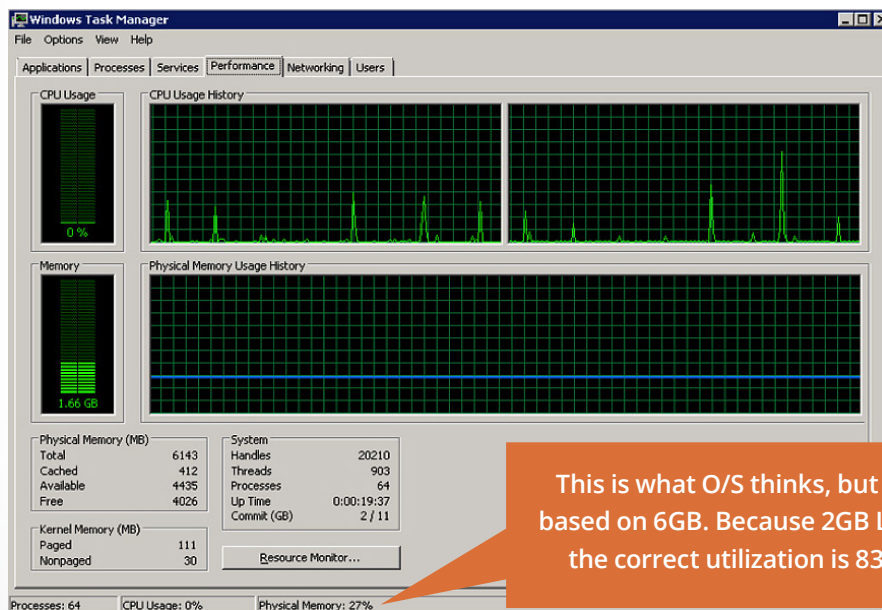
Windows Task Manager

File Options View Help

Applications | Processes | Services | Performance | Networking | Users

CPU Usage

0 %

CPU Usage History

Memory

1.66 GB

Physical Memory Usage History

Physical Memory (MB)

| | |
|---|---|
| Total | 6143 |
| Cached | 412 |
| Available | 4435 |
| Free | 4026 |

System

| | |
|---|---|
| Handles | 20210 |
| Threads | 903 |
| Processes | 64 |
| Up Time | 0:00:19:37 |
| Commit (GB) | 2 / 11 |

Kernel Memory (MB)

| | |
|---|---|
| Paged | 111 |
| Nonpaged | 30 |

Resource Monitor...

This is what O/S thinks, but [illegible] based on 6GB. Because 2GB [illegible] the correct utilization is 83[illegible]

Processes: 64 | CPU Usage: 0% | Physical Memory: 27%